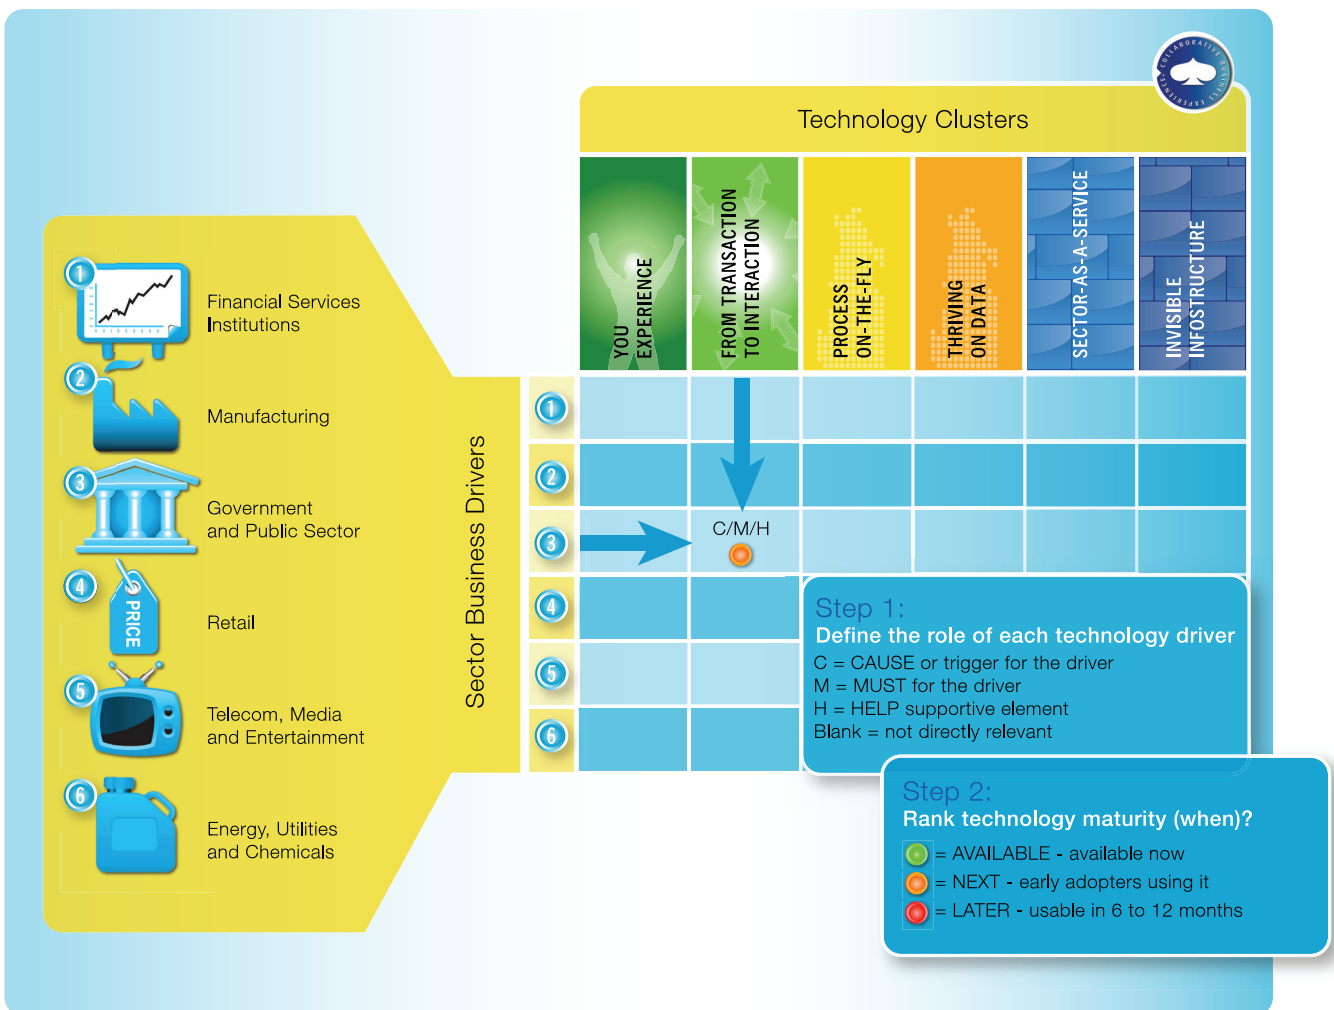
COLLABORATIVE BUSINESS EXPERIENCE

Technology Clusters

YOU EXPERIENCE

FROM TRANSACTION TO INTERACTION

PROCESS ON-THE-FLY

THRIVING ON DATA

SECTOR-AS-A-SERVICE

INVISIBLE INFOSTRUCTURE

1 Financial Services Institutions

2 Manufacturing

3 Government and Public Sector

4 PRICE Retail

5 Telecom, Media and Entertainment

6 Energy, Utilities and Chemicals

Sector Business Drivers

1
2
3
4
5
6

C/M/H

Step 1:
Define the role of each technology driver
C = CAUSE or trigger for the driver
M = MUST for the driver
H = HELP supportive element
Blank = not directly relevant

Step 2:
Rank technology maturity (when)?
= AVAILABLE - available now
= NEXT - early adopters using it
= LATER - usable in 6 to 12 months